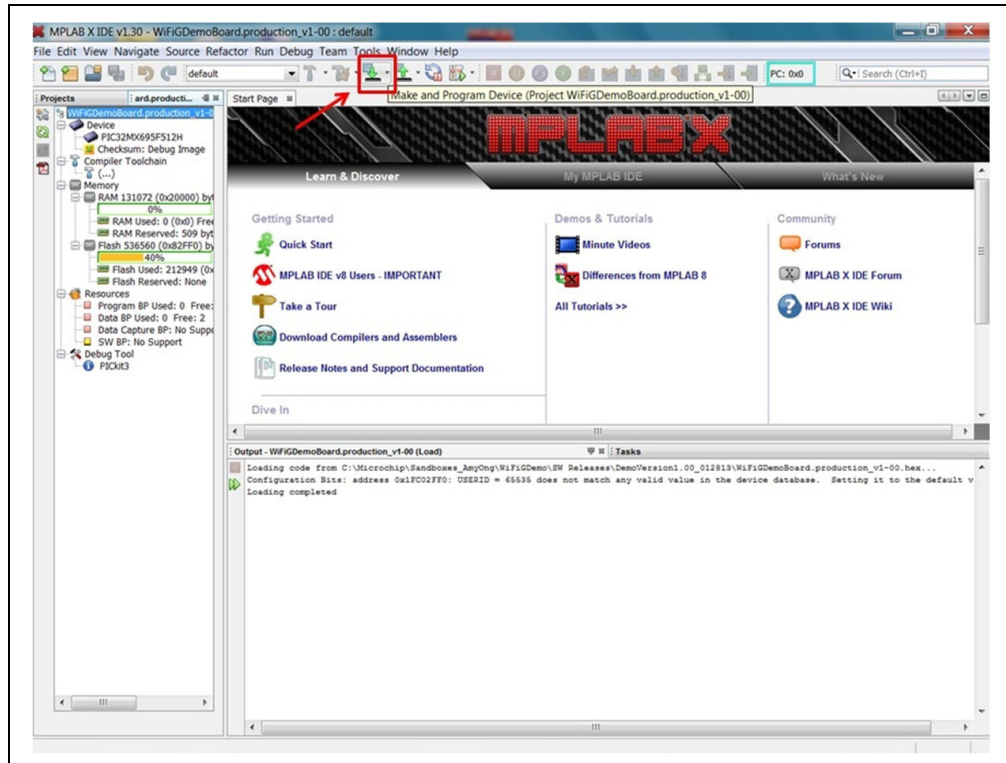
MPLAB X IDE v1.30 - WiFiGDemoBoard.production_v1-00 : default

File Edit View Navigate Source Refactor Run Debug Team Tools Window Help

default

PC: 0x0

Search (Ctrl+I)

Make and Program Device (Project WiFiGDemoBoard.production_v1-00)

Projects ard.producti...

Start Page

WiFiGDemoBoard.production_v1-0
Device
PIC32MX695F512H
Checksum: Debug Image
Compiler Toolchain
(...)
Memory
RAM 131072 (0x20000) byt
0%
RAM Used: 0 (0x0) Free
RAM Reserved: 509 byt
Flash 536560 (0x82FF0) by
40%
Flash Used: 212949 (0x
Flash Reserved: None
Resources
Program BP Used: 0 Free:
Data BP Used: 0 Free: 2
Data Capture BP: No Suppo
SW BP: No Support
Debug Tool
PICkit3

MPLAB X

Learn & Discover

My MPLAB IDE

What's New

Getting Started

Quick Start

MPLAB IDE v8 Users - IMPORTANT

Take a Tour

Download Compilers and Assemblers

Release Notes and Support Documentation

Dive In

Demos & Tutorials

Minute Videos

Differences from MPLAB 8

All Tutorials >>

Community

Forums

MPLAB X IDE Forum

MPLAB X IDE Wiki

Output - WiFiGDemoBoard.production_v1-00 (Load)

Tasks

Loading code from C:\Microchip\Sandboxes_AmyOng\WiFiGDemo\SW Releases\DemoVersion1.00_012813\WiFiGDemoBoard.production_v1-00.hex...
Configuration Bits: address 0x1FC02FF0: USERID = 65535 does not match any valid value in the device database. Setting it to the default v
Loading completed